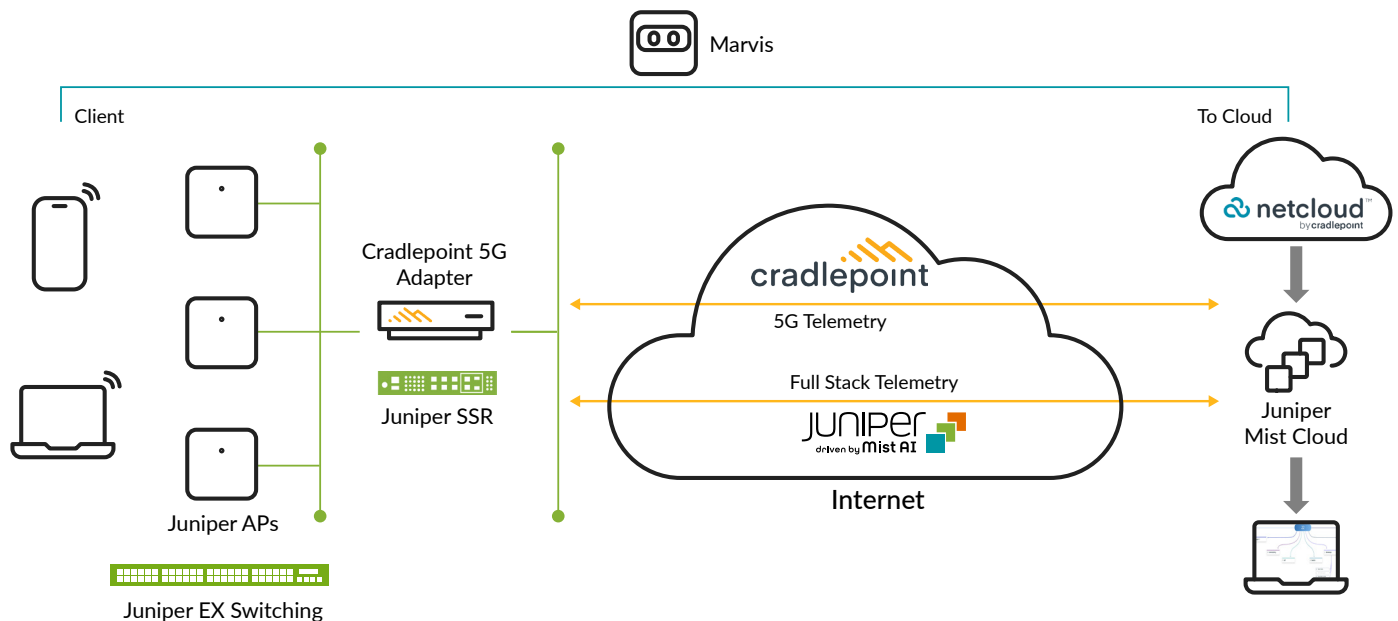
Marvis

Client

To Cloud

Cradlepoint 5G Adapter

Juniper SSR

cradlepoint

5G Telemetry

Full Stack Telemetry

JUNIPER
driven by Mist AI

Internet

netcloud
by cradlepoint

Juniper Mist Cloud

Juniper APs

Juniper EX Switching